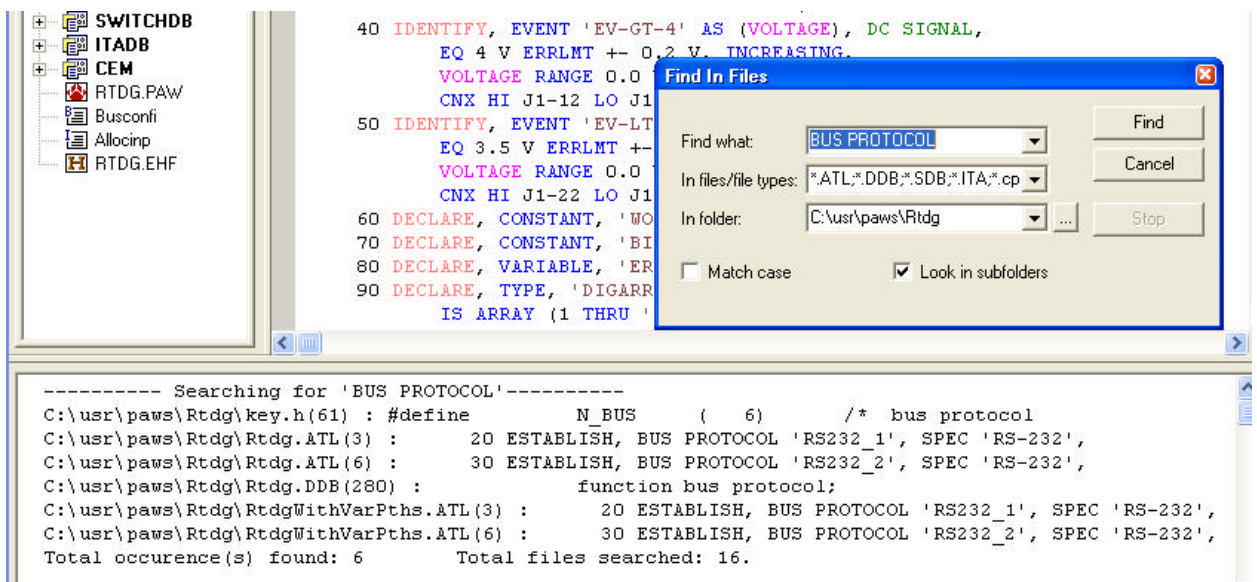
SWITCHDB
ITADB
CEM
RTDG.PAW
Busconfi
Allocinp
RTDG.EHF

40 IDENTIFY, EVENT 'EV-GT-4' AS (VOLTAGE), DC SIGNAL,
EQ 4 V ERRLMT +- 0.2 V, INCREASING,
VOLTAGE RANGE 0.0
CNX HI J1-12 LO J1
50 IDENTIFY, EVENT 'EV-LT
EQ 3.5 V ERRLMT +-
VOLTAGE RANGE 0.0
CNX HI J1-22 LO J1
60 DECLARE, CONSTANT, 'WO
70 DECLARE, CONSTANT, 'BI
80 DECLARE, VARIABLE, 'ER
90 DECLARE, TYPE, 'DIGARR
IS ARRAY (1 THRU '

Find In Files
Find what: BUS PROTOCOL
In files/file types: *.ATL;*.DDB;*.SDB;*.ITA;*.cp
In folder: C:\usr\paws\Rtdg
Match case
Look in subfolders
Find
Cancel
Stop

---------- Searching for 'BUS PROTOCOL'----------
C:\usr\paws\Rtdg\key.h(61) : #define N_BUS ( 6) /* bus protocol
C:\usr\paws\Rtdg\Rtdg.ATL(3) : 20 ESTABLISH, BUS PROTOCOL 'RS232_1', SPEC 'RS-232',
C:\usr\paws\Rtdg\Rtdg.ATL(6) : 30 ESTABLISH, BUS PROTOCOL 'RS232_2', SPEC 'RS-232',
C:\usr\paws\Rtdg\Rtdg.DDB(280) : function bus protocol;
C:\usr\paws\Rtdg\RtdgWithVarPths.ATL(3) : 20 ESTABLISH, BUS PROTOCOL 'RS232_1', SPEC 'RS-232',
C:\usr\paws\Rtdg\RtdgWithVarPths.ATL(6) : 30 ESTABLISH, BUS PROTOCOL 'RS232_2', SPEC 'RS-232',
Total occurence(s) found: 6 Total files searched: 16.